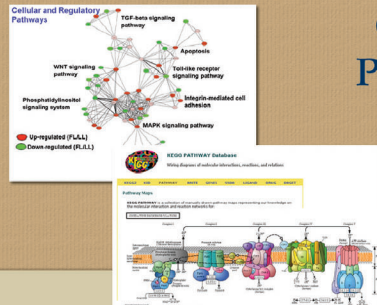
Cellular and Regulatory Pathways

TGF-beta signaling pathway

Apoptosis

WNT signaling pathway

Toll-like receptor signaling pathway

Phosphatidylinositol signaling system

Integrin-mediated cell adhesion

MAPK signaling pathway

Up-regulated (FL/LL)

Down-regulated (FL/LL)

P

KEGG PATHWAY Database

Wiring diagrams of molecular interactions, reactions, and relations

Pathway Maps

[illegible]